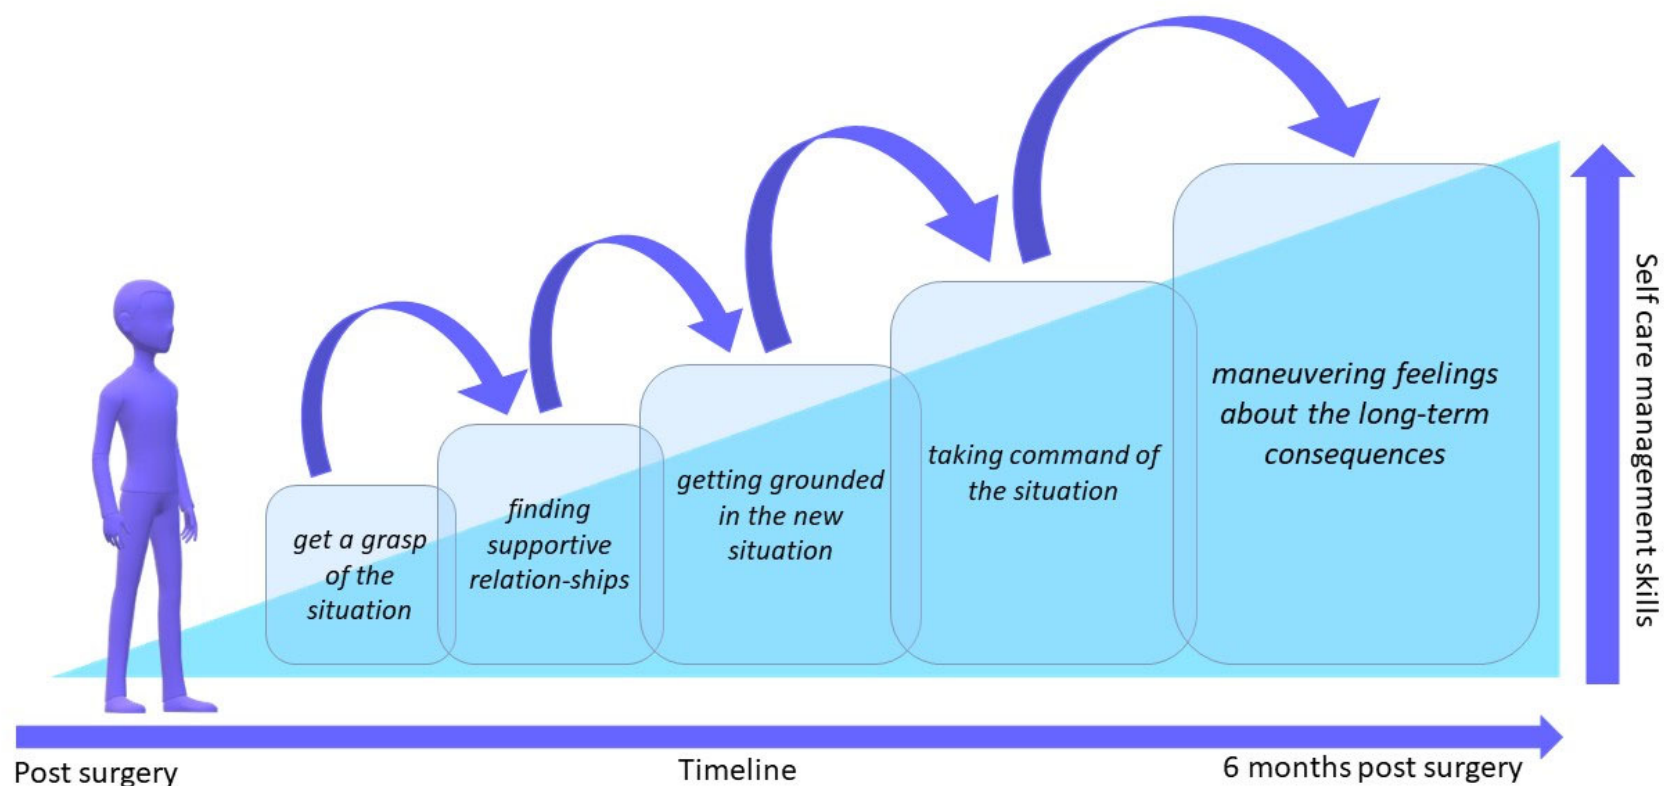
get a grasp of the situation

finding supportive relation-ships

getting grounded in the new situation

taking command of the situation

maneuvering feelings about the long-term consequences

Self care management skills

Post surgery

Timeline

6 months post surgery